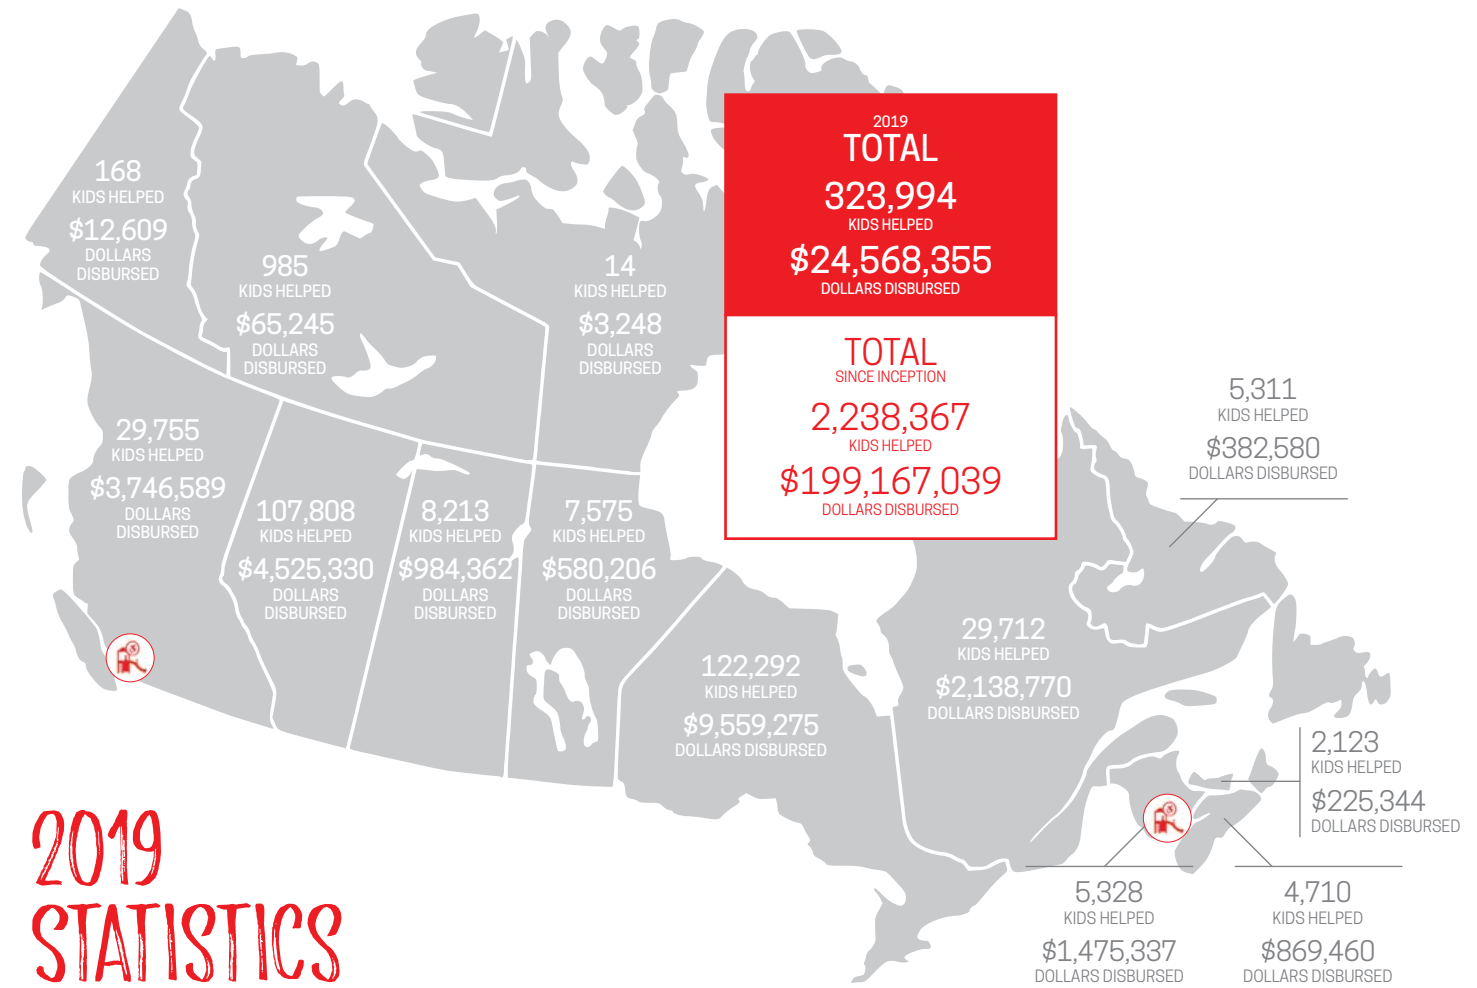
2019
TOTAL
323,994
KIDS HELPED
$24,568,355
DOLLARS DISBURSED

TOTAL
SINCE INCEPTION
2,238,367
KIDS HELPED
$199,167,039
DOLLARS DISBURSED

168
KIDS HELPED
$12,609
DOLLARS DISBURSED

985
KIDS HELPED
$65,245
DOLLARS DISBURSED

14
KIDS HELPED
$3,248
DOLLARS DISBURSED

29,755
KIDS HELPED
$3,746,589
DOLLARS DISBURSED

107,808
KIDS HELPED
$4,525,330
DOLLARS DISBURSED

8,213
KIDS HELPED
$984,362
DOLLARS DISBURSED

7,575
KIDS HELPED
$580,206
DOLLARS DISBURSED

122,292
KIDS HELPED
$9,559,275
DOLLARS DISBURSED

29,712
KIDS HELPED
$2,138,770
DOLLARS DISBURSED

5,311
KIDS HELPED
$382,580
DOLLARS DISBURSED

2,123
KIDS HELPED
$225,344
DOLLARS DISBURSED

5,328
KIDS HELPED
$1,475,337
DOLLARS DISBURSED

4,710
KIDS HELPED
$869,460
DOLLARS DISBURSED

2019
STATISTICS